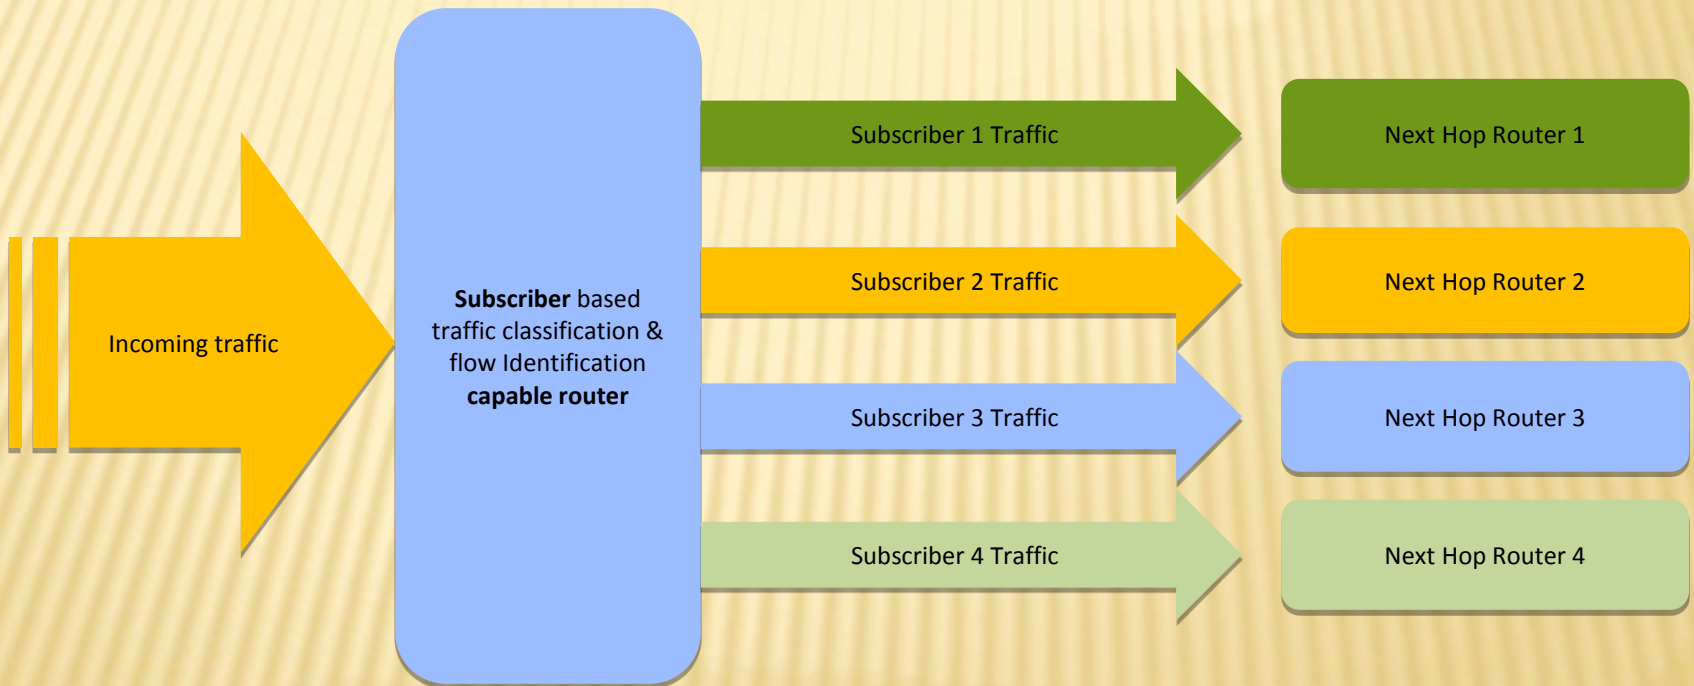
Incoming traffic

**Subscriber** based traffic classification & flow Identification **capable router**

Subscriber 1 Traffic

Subscriber 2 Traffic

Subscriber 3 Traffic

Subscriber 4 Traffic

Next Hop Router 1

Next Hop Router 2

Next Hop Router 3

Next Hop Router 4